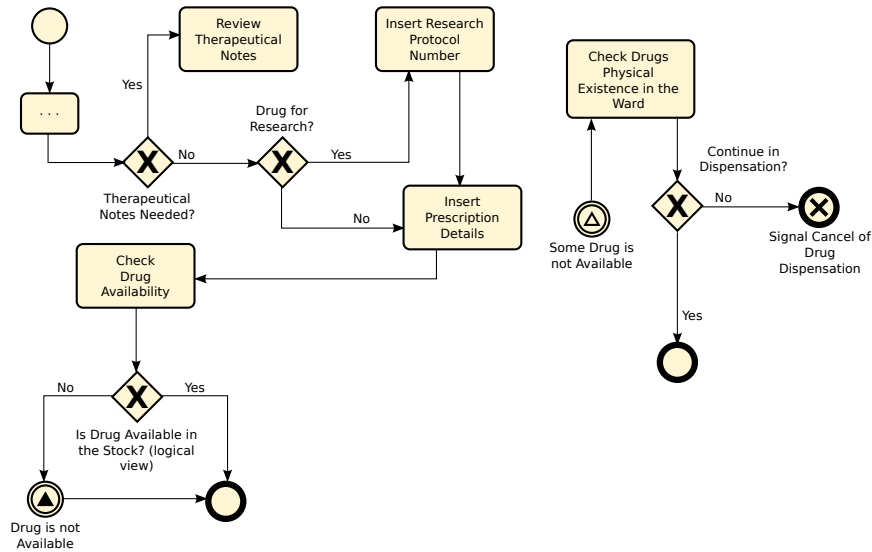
Review Therapeutical Notes

Insert Research Protocol Number

Yes

Drug for Research?

. . .

X

No

X

Yes

Therapeutical Notes Needed?

No

Insert Prescription Details

Check Drug Availability

No

X

Yes

Is Drug Available in the Stock? (logical view)

Drug is not Available

Check Drugs Physical Existence in the Ward

Continue in Dispensation?

X

No

Some Drug is not Available

Signal Cancel of Drug Dispensation

Yes